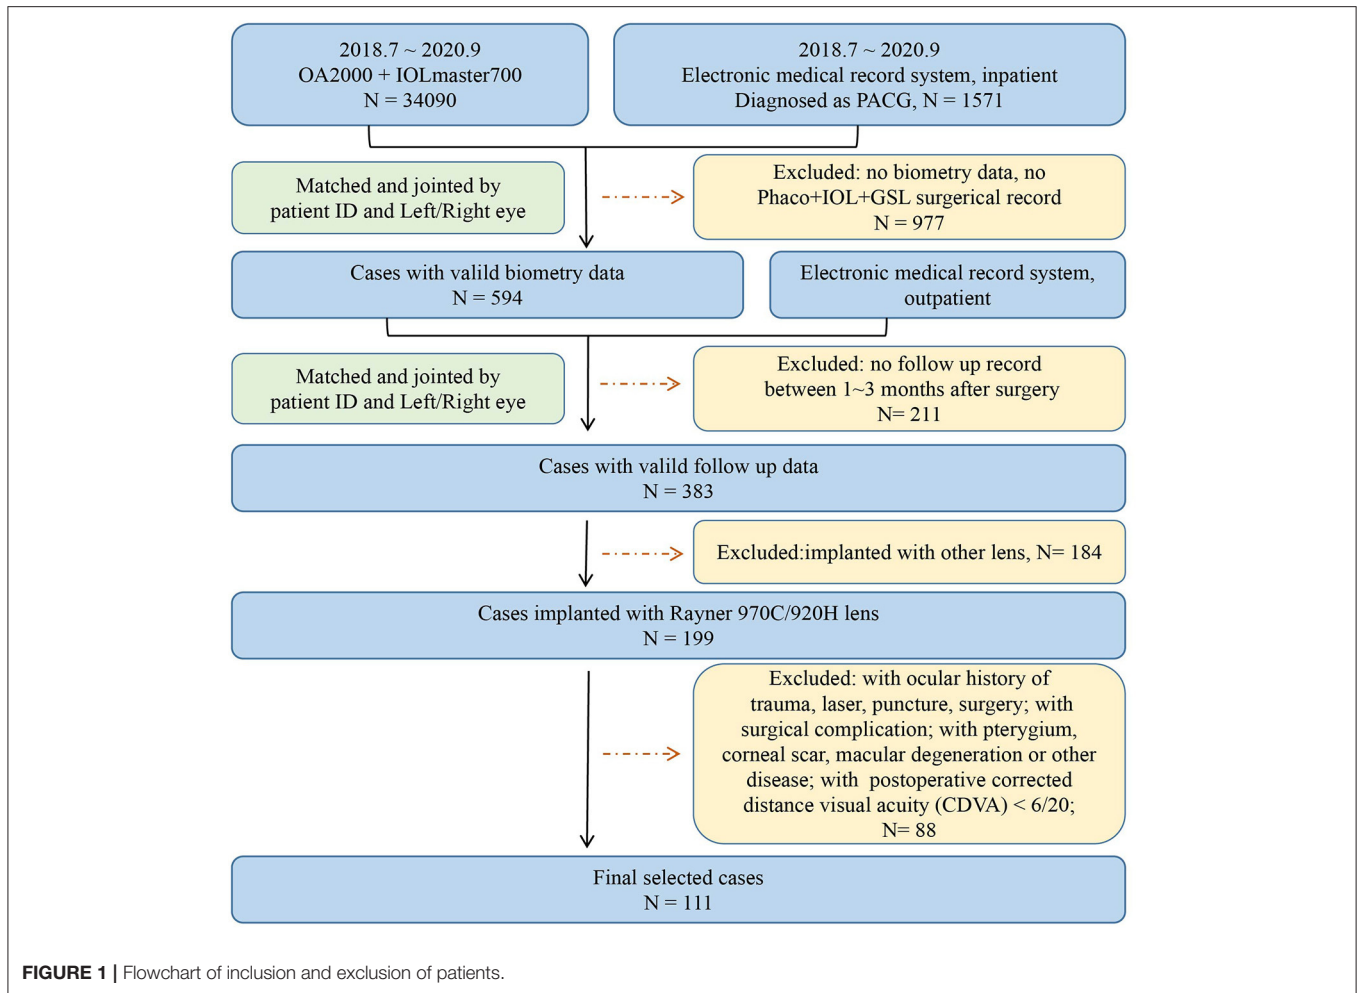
2018.7 ~ 2020.9
OA2000 + IOLmaster700
N = 34090

2018.7 ~ 2020.9
Electronic medical record system, inpatient
Diagnosed as PACG, N = 1571

Matched and jointed by patient ID and Left/Right eye

Excluded: no biometry data, no Phaco+IOL+GSL surgerical record
N = 977

Cases with valild biometry data
N = 594

Electronic medical record system, outpatient

Matched and jointed by patient ID and Left/Right eye

Excluded: no follow up record between 1~3 months after surgery
N= 211

Cases with valild follow up data
N = 383

Excluded:implanted with other lens, N= 184

Cases implanted with Rayner 970C/920H lens
N = 199

Excluded: with ocular history of trauma, laser, puncture, surgery; with surgical complication; with pterygium, corneal scar, macular degeneration or other disease; with postoperative corrected distance visual acuity (CDVA) < 6/20;
N= 88

Final selected cases
N = 111

FIGURE 1 | Flowchart of inclusion and exclusion of patients.